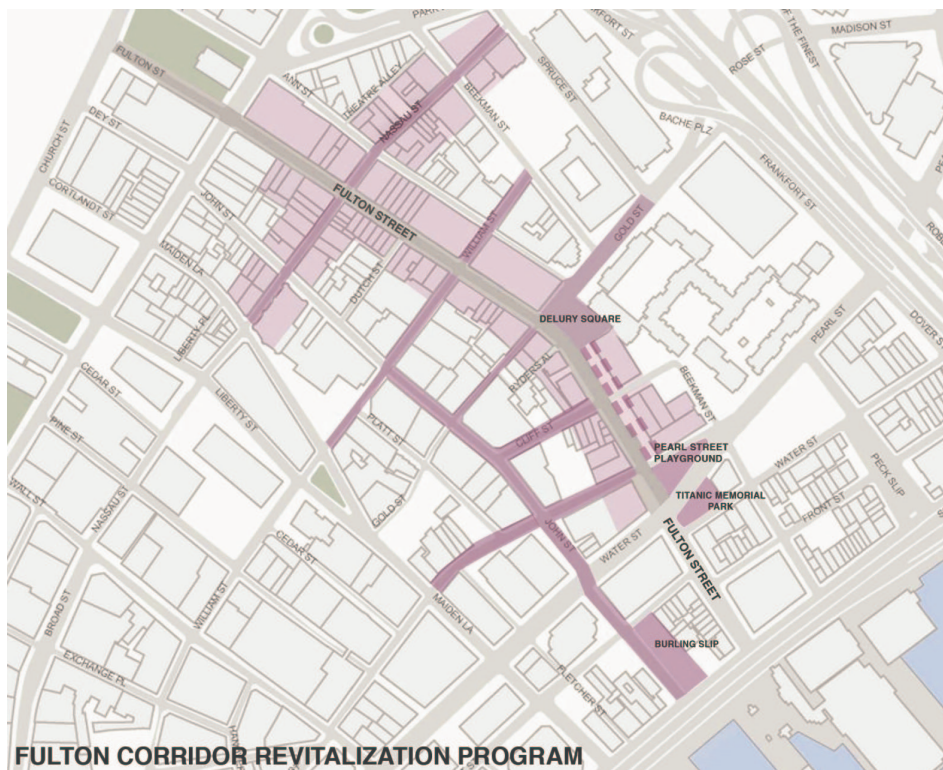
PARK
FRANKFORT ST
OF THE FINEST
MADISON ST
ROSE ST
FULTON ST
ANN ST
THEATRE ALLEY
NASSAU ST
BEEKMAN ST
SPRUCE ST
BACHE PLZ
DEY ST
CHURCH ST
CORTLANDT ST
JOHN ST
FULTON STREET
FRANKFORT ST
WILLIAM ST
GOLD ST
MAIDEN LA
DUTCH ST
LIBERTY PL
DELURY SQUARE
PEARL ST
DOVER ST
CEDAR ST
RYDERS AL
BEEKMAN ST
PINE ST
LIBERTY ST
PLATT ST
CLIFF ST
PEARL STREET PLAYGROUND
WATER ST
PECK SLIP
WALL ST
NASSAU ST
GOLD ST
TITANIC MEMORIAL PARK
FRONT ST
CEDAR ST
JOHN ST
WATER ST
FULTON STREET
BROAD ST
WILLIAM ST
MAIDEN LA
EXCHANGE PL
BURLING SLIP
FLETCHER ST
FULTON CORRIDOR REVITALIZATION PROGRAM